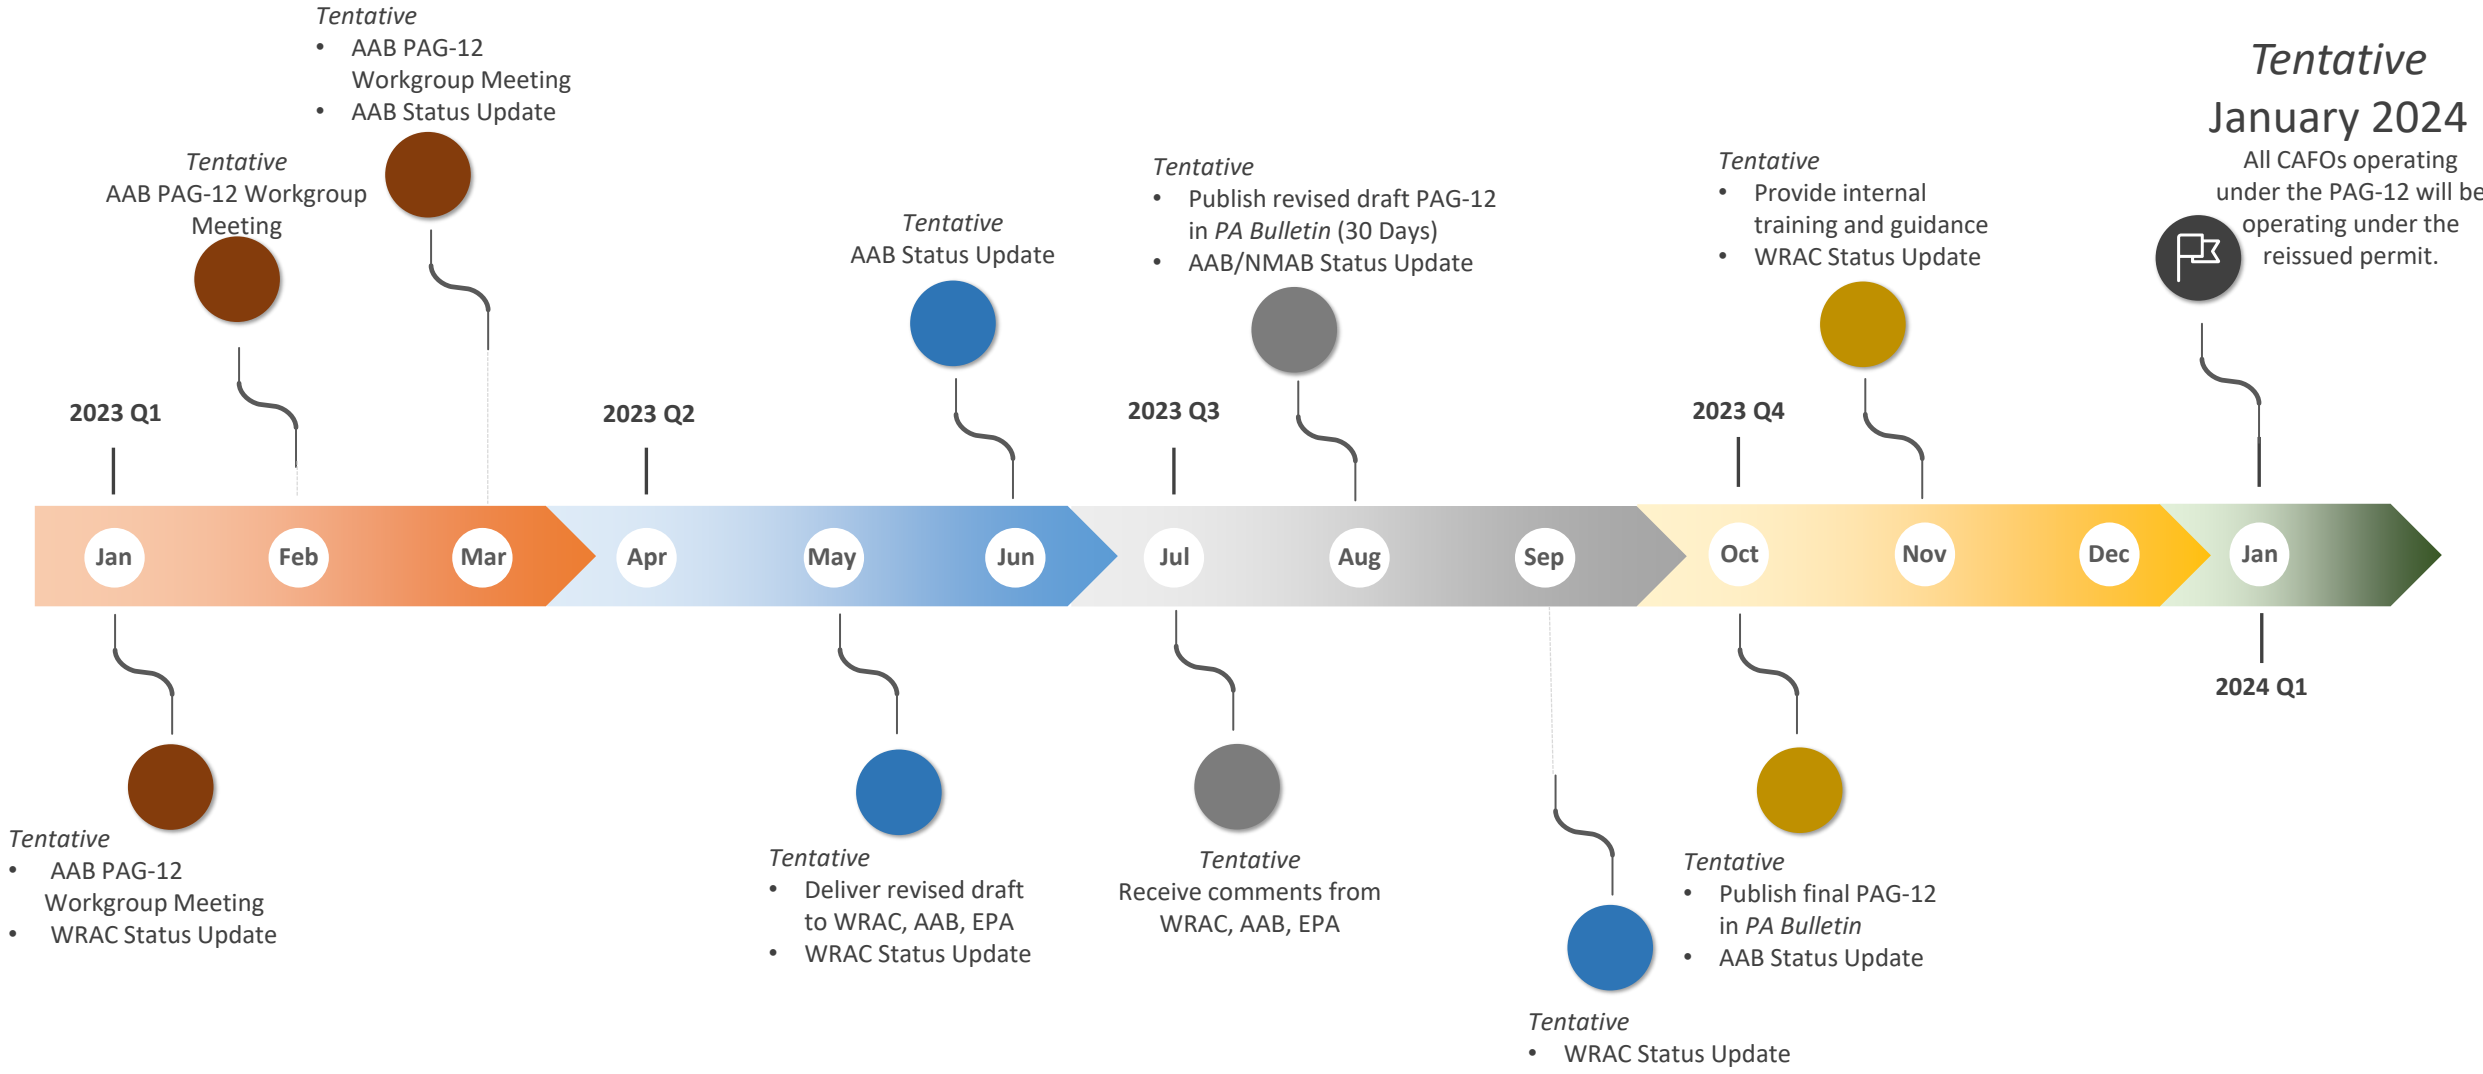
*Tentative*
- AAB PAG-12 Workgroup Meeting
- AAB Status Update

*Tentative*
AAB PAG-12 Workgroup Meeting

*Tentative*
AAB Status Update

*Tentative*
- Publish revised draft PAG-12 in *PA Bulletin* (30 Days)
- AAB/NMAB Status Update

*Tentative*
- Provide internal training and guidance
- WRAC Status Update

*Tentative*
January 2024
All CAFOs operating under the PAG-12 will be operating under the reissued permit.

2023 Q1

2023 Q2

2023 Q3

2023 Q4

Jan Feb Mar Apr May Jun Jul Aug Sep Oct Nov Dec Jan

2024 Q1

*Tentative*
- AAB PAG-12 Workgroup Meeting
- WRAC Status Update

*Tentative*
- Deliver revised draft to WRAC, AAB, EPA
- WRAC Status Update

*Tentative*
Receive comments from WRAC, AAB, EPA

*Tentative*
- Publish final PAG-12 in *PA Bulletin*
- AAB Status Update

*Tentative*
- WRAC Status Update